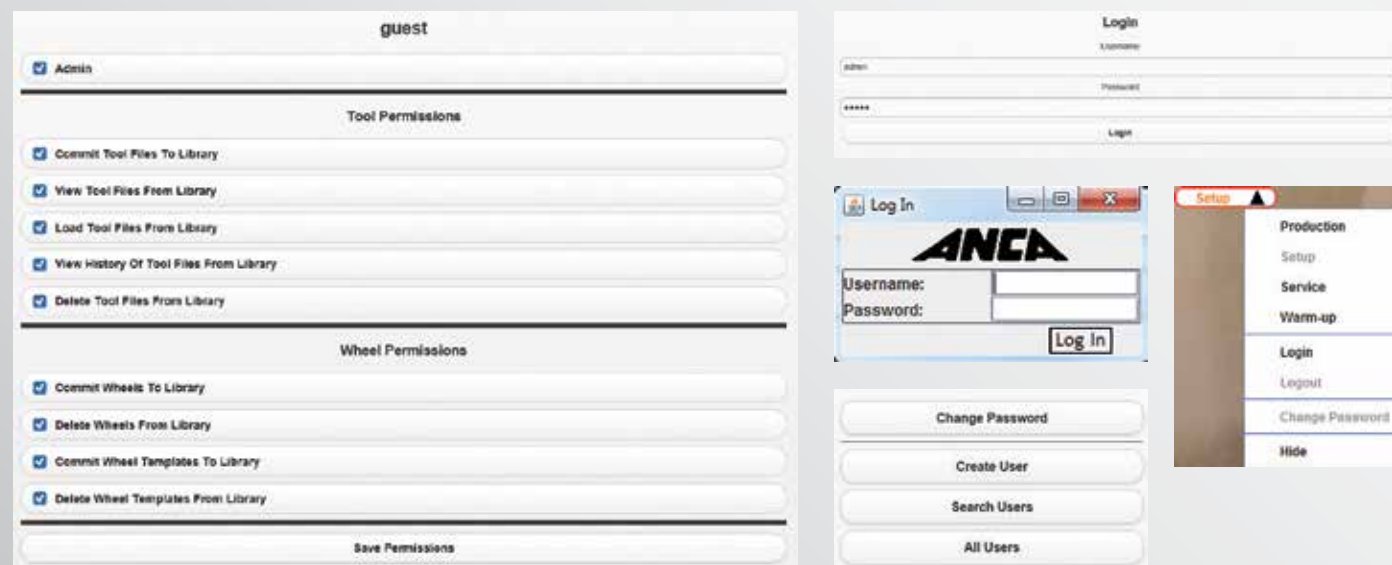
guest

Admin

Tool Permissions

Commit Tool Files To Library

View Tool Files From Library

Load Tool Files From Library

View History Of Tool Files From Library

Delete Tool Files From Library

Wheel Permissions

Commit Wheels To Library

Delete Wheels From Library

Commit Wheel Templates To Library

Delete Wheel Templates From Library

Save Permissions

Login

Username

admin

Password

*****

Login

Log In

ANCA

Username:

Password:

Log In

Change Password

Create User

Search Users

All Users

Setup

Production

Setup

Service

Warm-up

Login

Logout

Change Password

Hide